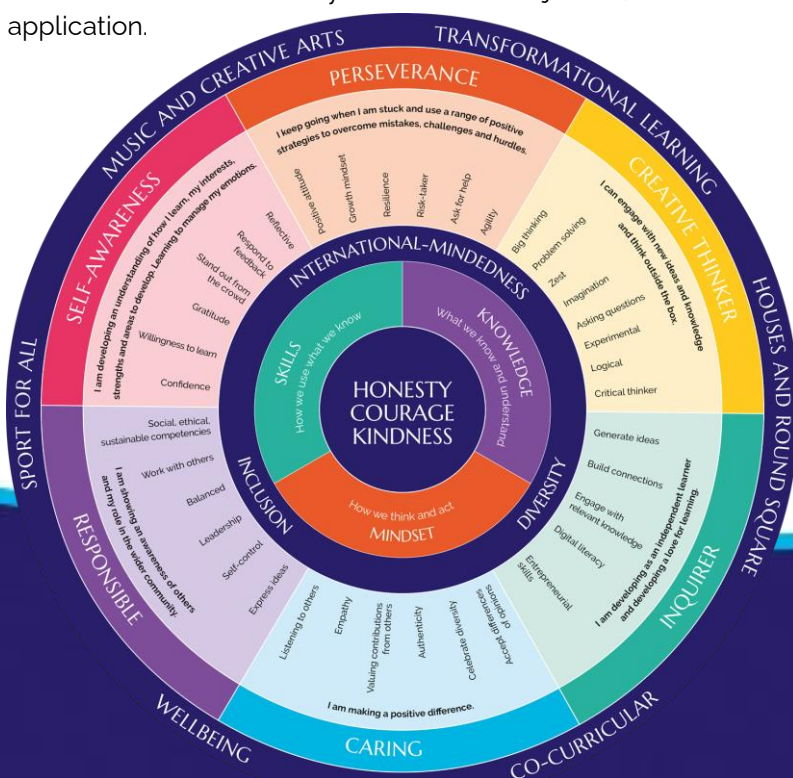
application.

MUSIC AND CREATIVE ARTS
TRANSFORMATIONAL LEARNING
HOUSES AND ROUND SQUARE
CO-CURRICULAR
WELLBEING
SPORT FOR ALL

PERSEVERANCE
I keep going when I am stuck and use a range of positive strategies to overcome mistakes, challenges and hurdles.
Positive attitude
Growth mindset
Resilience
Risk-taker
Ask for help
Agility

CREATIVE THINKER
I can engage with new ideas and knowledge and think outside the box.
Big thinking
Problem solving
Zest
Imagination
Asking questions
Experimental
Logical
Critical thinker

INQUIRER
I am developing as an independent learner and developing a love for learning.
Generate ideas
Build connections
Engage with relevant knowledge
Digital literacy
Entrepreneurial skills

CARING
I am making a positive difference.
Listening to others
Empathy
Valuing contributions from others
Authenticity
Celebrate diversity
Accept differences of opinions

RESPONSIBLE
I am showing an awareness of others and my role in the wider community.
Social, ethical, sustainable competencies
Work with others
Balanced
Leadership
Self-control
Express ideas

SELF-AWARENESS
I am developing an understanding of how I learn, my interests, strengths and areas to develop. Learning to manage my emotions.
Reflective
Respond to feedback
Stand out from the crowd
Gratitude
Willingness to learn
Confidence

INTERNATIONAL-MINDEDNESS
DIVERSITY
INCLUSION

SKILLS
How we use what we know
KNOWLEDGE
What we know and understand
MINDSET
How we think and act

HONESTY
COURAGE
KINDNESS